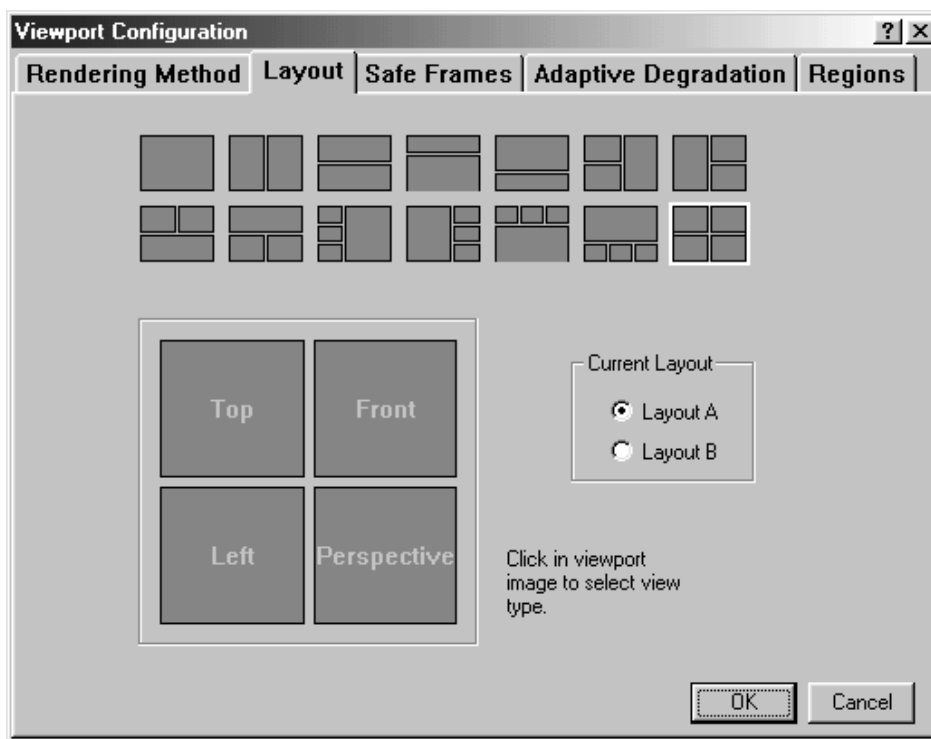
Viewport Configuration
?
×

Rendering Method | Layout | Safe Frames | Adaptive Degradation | Regions

Top
Front
Left
Perspective

Current Layout
Layout A
Layout B

Click in viewport image to select view type.

OK
Cancel